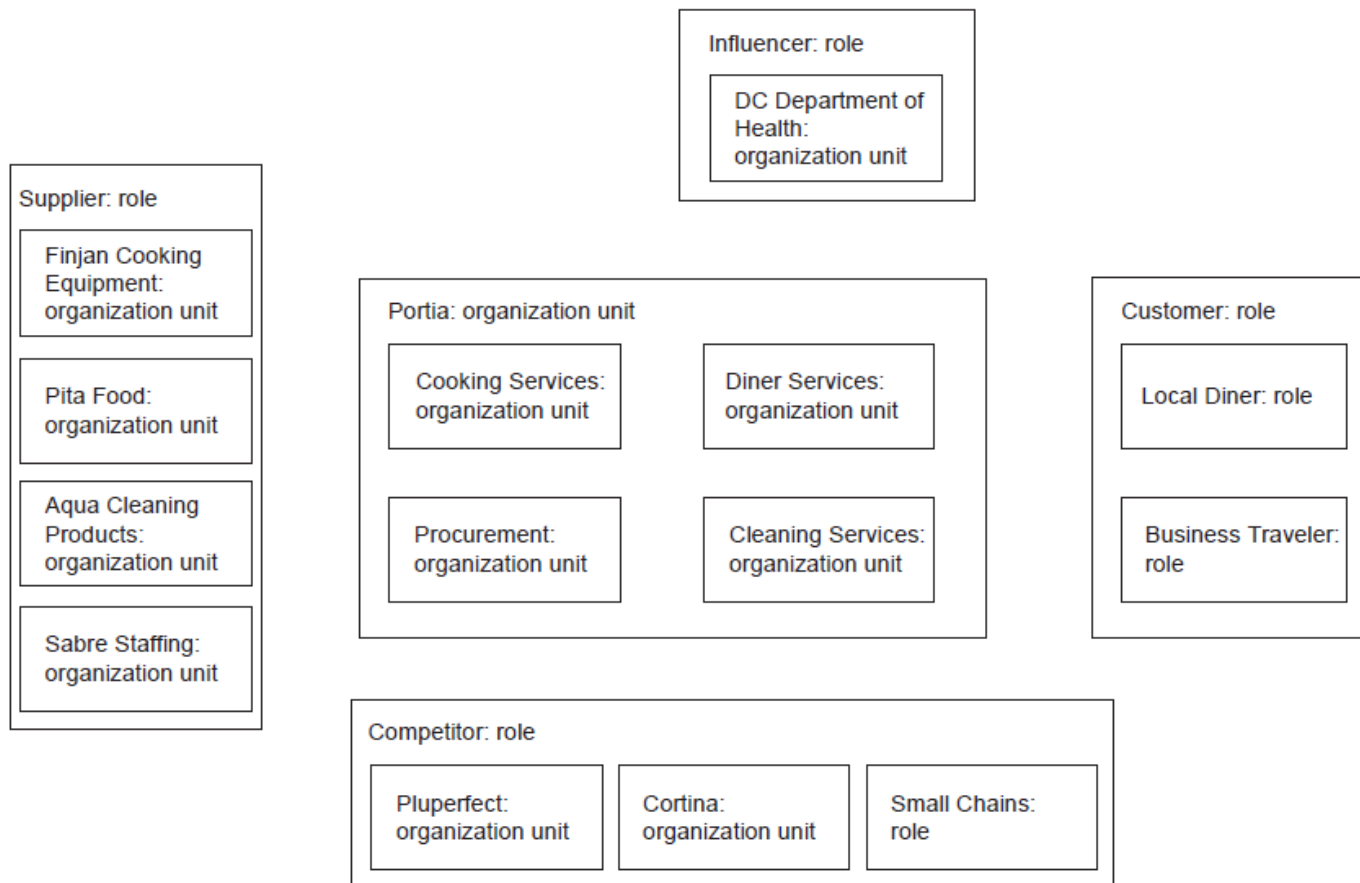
Influencer: role

DC Department of Health: organization unit

Supplier: role

Finjan Cooking Equipment: organization unit

Pita Food: organization unit

Aqua Cleaning Products: organization unit

Sabre Staffing: organization unit

Portia: organization unit

Cooking Services: organization unit

Diner Services: organization unit

Procurement: organization unit

Cleaning Services: organization unit

Customer: role

Local Diner: role

Business Traveler: role

Competitor: role

Pluperfect: organization unit

Cortina: organization unit

Small Chains: role